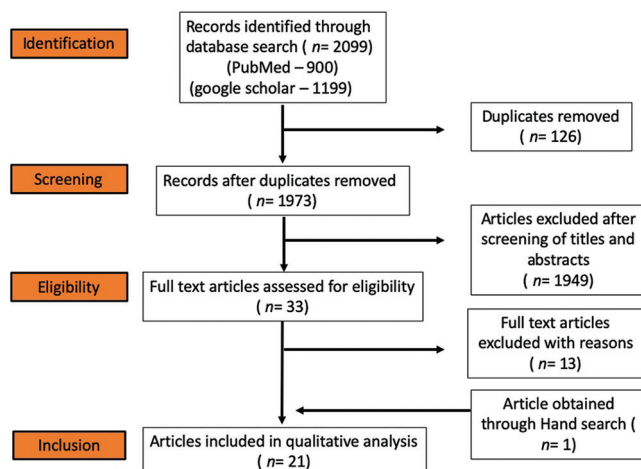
Identification

Records identified through database search ( *n*= 2099) (PubMed – 900) (google scholar – 1199)

Duplicates removed ( *n*= 126)

Screening

Records after duplicates removed ( *n*= 1973)

Articles excluded after screening of titles and abstracts ( *n*= 1949)

Eligibility

Full text articles assessed for eligibility ( *n*= 33)

Full text articles excluded with reasons ( *n*= 13)

Article obtained through Hand search ( *n*= 1)

Inclusion

Articles included in qualitative analysis ( *n*= 21)